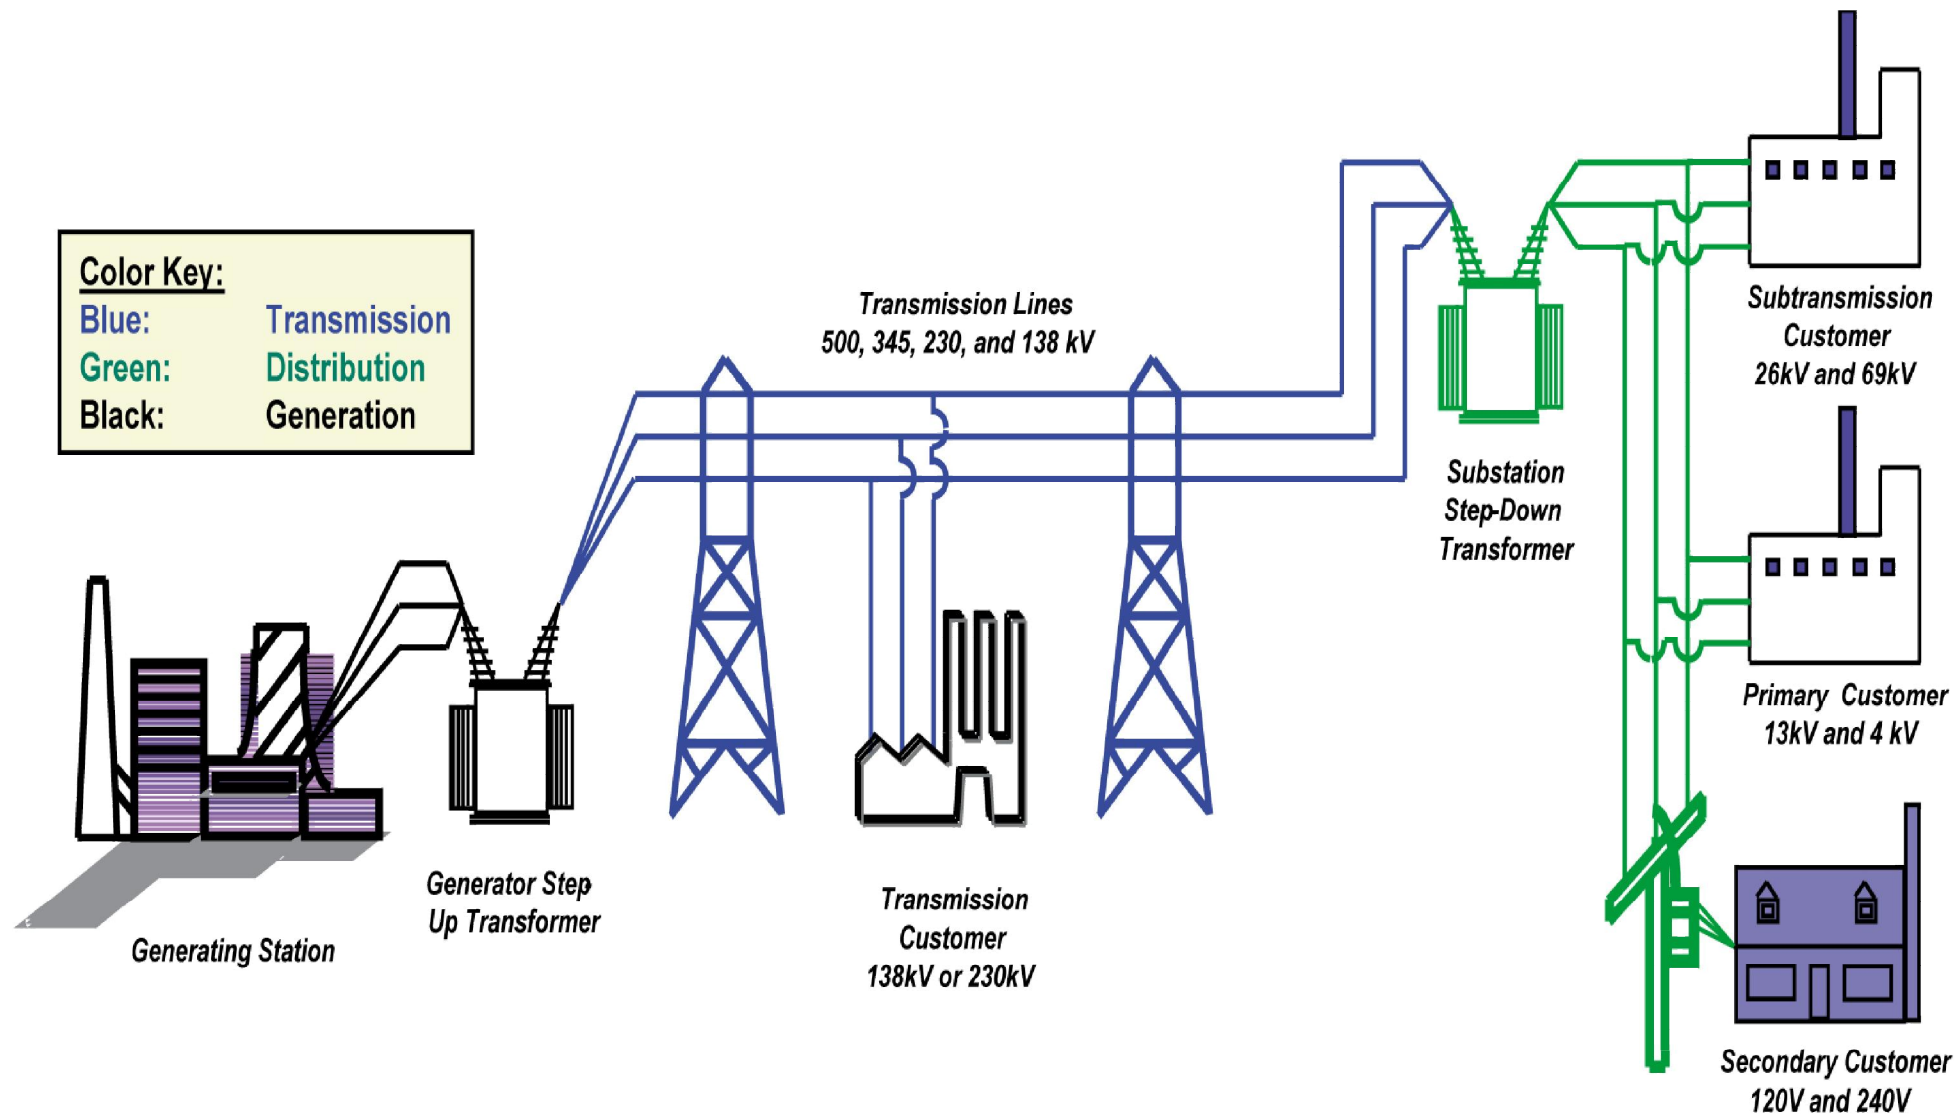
Color Key:
| | |
|---|---|
| Blue: | Transmission |
| Green: | Distribution |
| Black: | Generation |

Transmission Lines
500, 345, 230, and 138 kV

Subtransmission Customer
26kV and 69kV

Substation Step-Down Transformer

Primary Customer
13kV and 4 kV

Generating Station

Generator Step Up Transformer

Transmission Customer
138kV or 230kV

Secondary Customer
120V and 240V